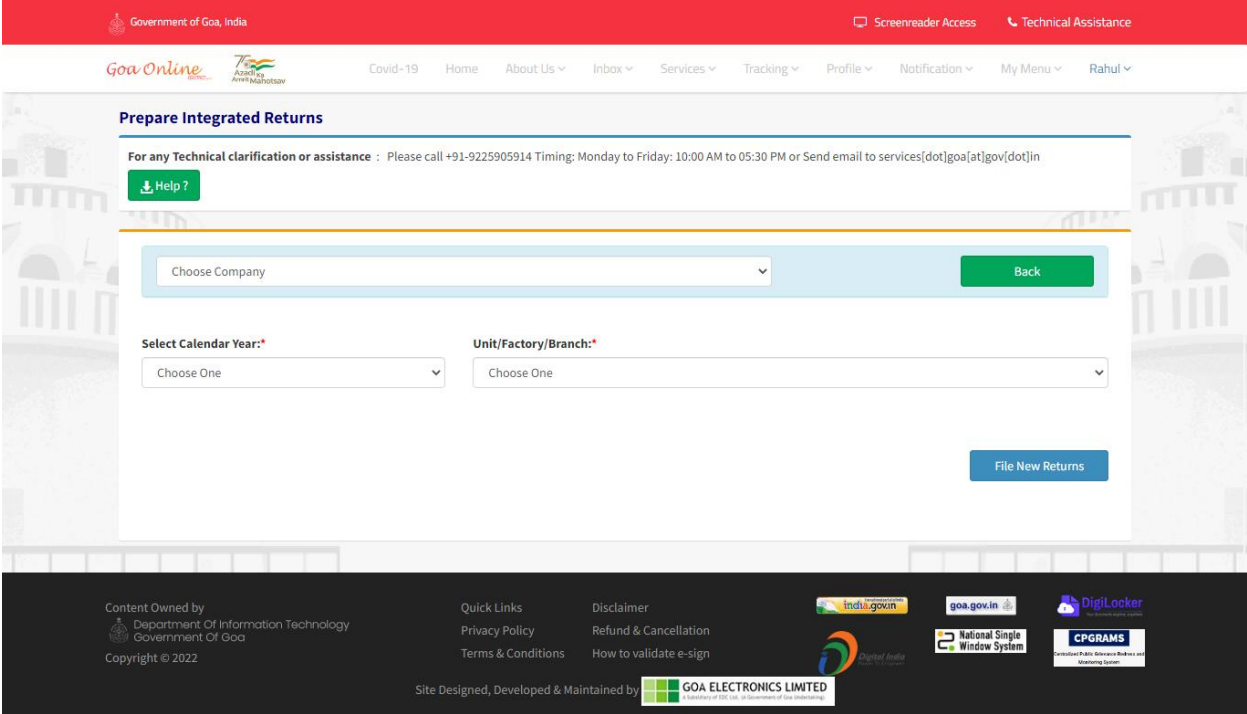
Government of Goa, India

Screenreader Access

Technical Assistance

Goa Online

Azadi Ka Amrit Mahotsav

Covid-19 Home About Us Inbox Services Tracking Profile Notification My Menu Rahul

Prepare Integrated Returns

For any Technical clarification or assistance : Please call +91-9225905914 Timing: Monday to Friday: 10:00 AM to 05:30 PM or Send email to services[dot]goa[at]gov[dot]in

Help ?

Choose Company

Back

Select Calendar Year:*

Choose One

Unit/Factory/Branch:*

Choose One

File New Returns

Content Owned by
Department Of Information Technology
Government Of Goa
Copyright © 2022

Quick Links
Privacy Policy
Terms & Conditions

Disclaimer
Refund & Cancellation
How to validate e-sign

india.gov.in

goa.gov.in

DigiLocker

Digital India

National Single Window System

CPGRAMS
Centralized Public Grievance Redress and Monitoring System

Site Designed, Developed & Maintained by GOA ELECTRONICS LIMITED